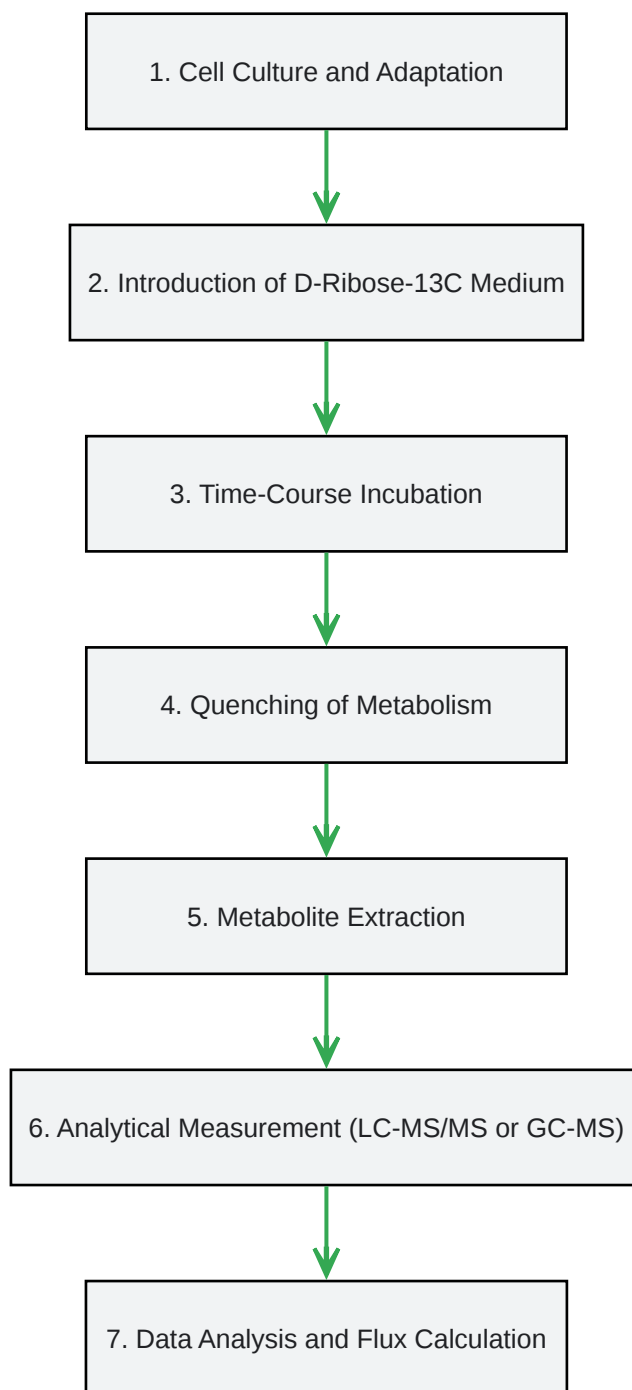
1. Cell Culture and Adaptation

2. Introduction of D-Ribose-13C Medium

3. Time-Course Incubation

4. Quenching of Metabolism

5. Metabolite Extraction

6. Analytical Measurement (LC-MS/MS or GC-MS)

7. Data Analysis and Flux Calculation